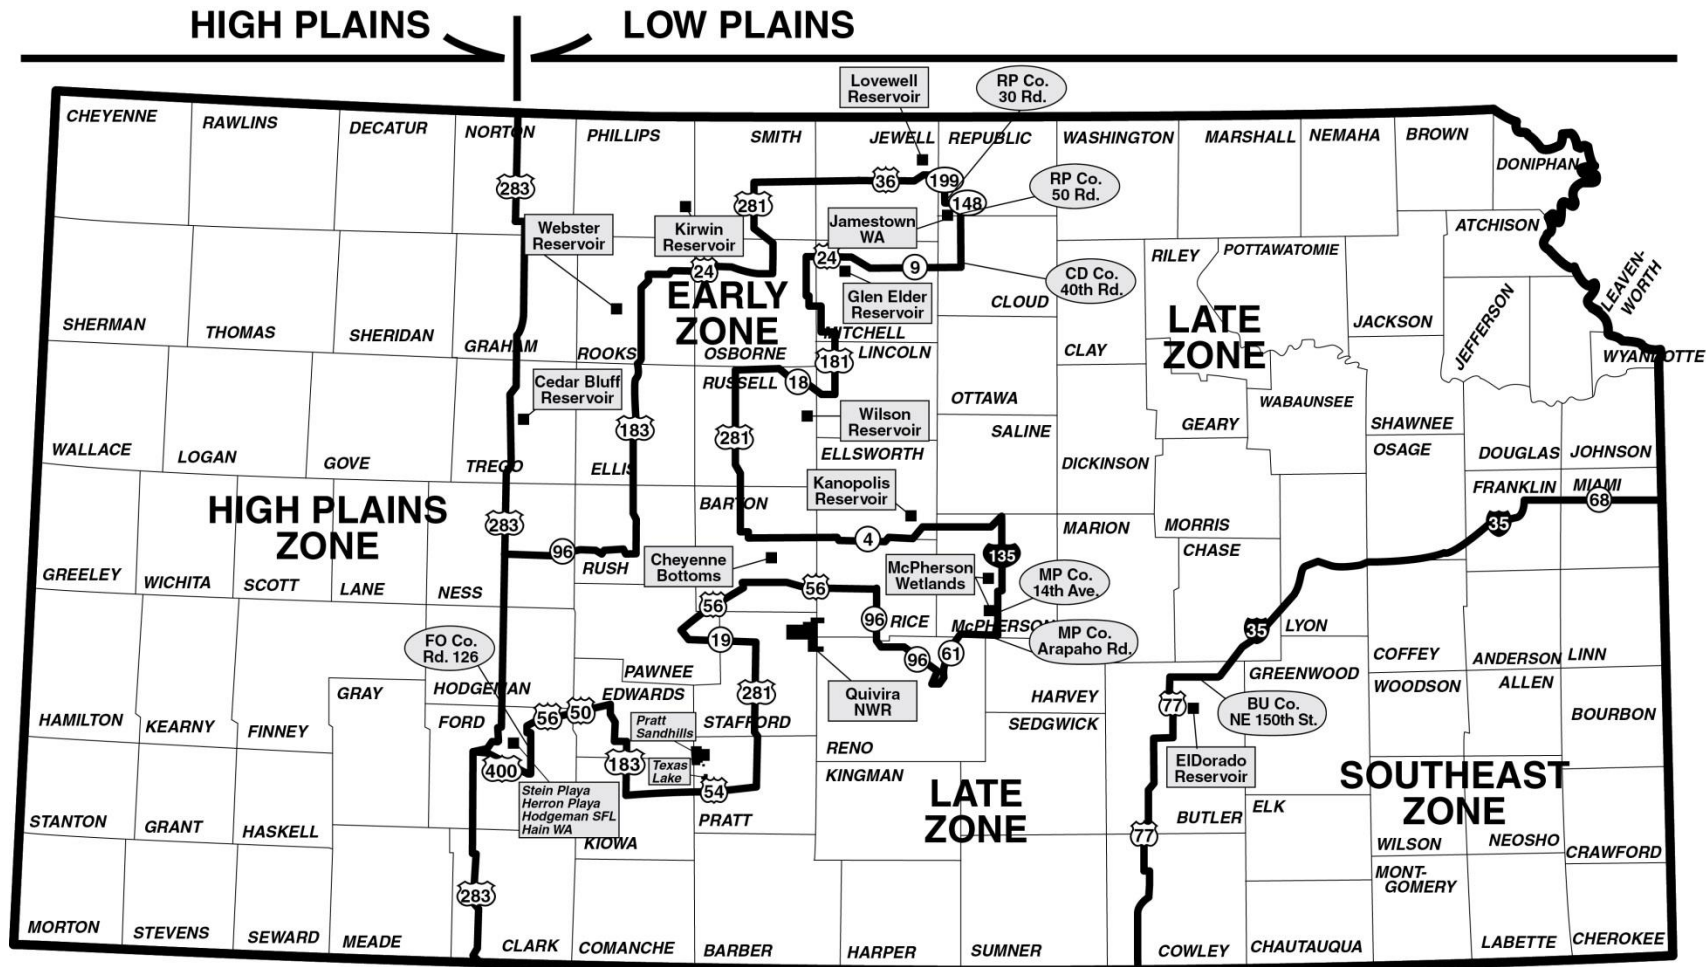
HIGH PLAINS LOW PLAINS

Lovewell Reservoir
RP Co. 30 Rd.
CHEYENNE RAWLINS DECATUR NORTON PHILLIPS SMITH JEWELL REPUBLIC WASHINGTON MARSHALL NEMAHA BROWN DONIPHAN
283 36 199 281 148
RP Co. 50 Rd.
Webster Reservoir
Kirwin Reservoir
Jamestown WA
ATCHISON
24 24 9
CD Co. 40th Rd.
RILEY POTTAWATOMIE
LEAVENWORTH
EARLY ZONE
Glen Elder Reservoir
CLOUD
SHERMAN THOMAS SHERIDAN GRAHAM ROOKS OSBORNE MITCHELL
LATE ZONE
JACKSON JEFFERSON
181 LINCOLN CLAY WYANDOTTE
Cedar Bluff Reservoir
RUSSELL 18
OTTAWA WABAUNSEE
Wilson Reservoir
183 281
SALINE GEARY SHAWNEE
WALLACE LOGAN GOVE TREGO ELLIS ELLSWORTH DICKINSON OSAGE DOUGLAS JOHNSON
Kanopolis Reservoir
HIGH PLAINS ZONE
BARTON
FRANKLIN MIAMI 68
283
MARION MORRIS
4 35
96
Cheyenne Bottoms
135 CHASE
GREELEY WICHITA SCOTT LANE NESS RUSH
McPherson Wetlands
56
MP Co. 14th Ave.
56
96 RICE McPHERSON
LYON 35
FO Co. Rd. 126
19
MP Co. Arapaho Rd.
96 61
COFFEY ANDERSON LINN
PAWNEE
GREENWOOD
GRAY HODGEMAN EDWARDS 281
WOODSON ALLEN
Quivira NWR
HARVEY
77
BU Co. NE 150th St.
HAMILTON KEARNY FINNEY FORD 56 50
Pratt Sandhills
STAFFORD SEDGWICK
BOURBON
RENO
400 183
Texas Lake
ElDorado Reservoir
KINGMAN
SOUTHEAST ZONE
54
Stein Playa Herron Playa Hodgeman SFL Hain WA
LATE ZONE
STANTON GRANT HASKELL KIOWA PRATT BUTLER ELK
77
WILSON NEOSHO CRAWFORD
MONT-GOMERY
283
MORTON STEVENS SEWARD MEADE CLARK COMANCHE BARBER HARPER SUMNER COWLEY CHAUTAUQUA LABETTE CHEROKEE